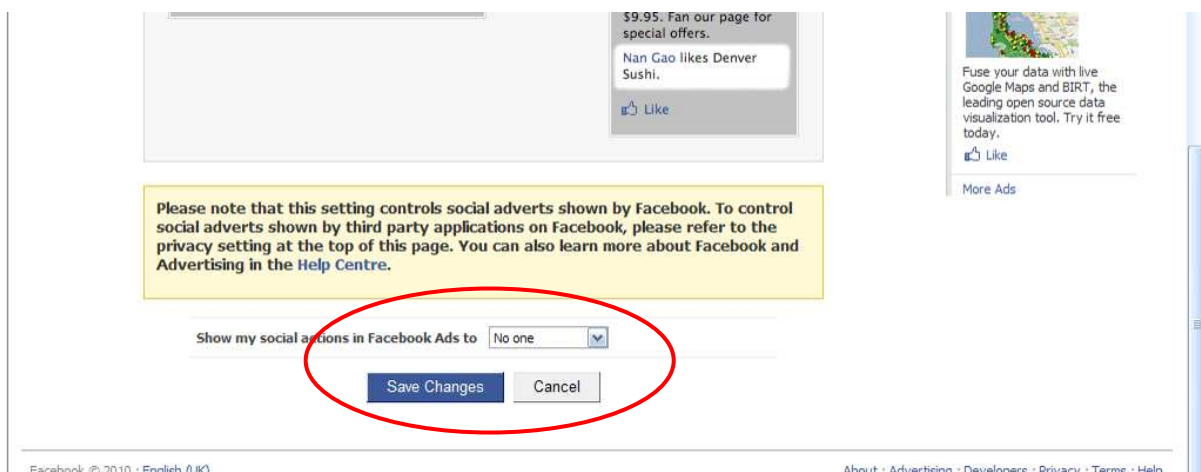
$9.95. Fan our page for special offers.

Nan Gao likes Denver Sushi.

Like

Fuse your data with live Google Maps and BIRT, the leading open source data visualization tool. Try it free today.

Like

More Ads

Please note that this setting controls social adverts shown by Facebook. To control social adverts shown by third party applications on Facebook, please refer to the privacy setting at the top of this page. You can also learn more about Facebook and Advertising in the Help Centre.

Show my social actions in Facebook Ads to No one

Save Changes Cancel

Facebook © 2010 · English (UK)

About · Advertising · Developers · Privacy · Terms · Help